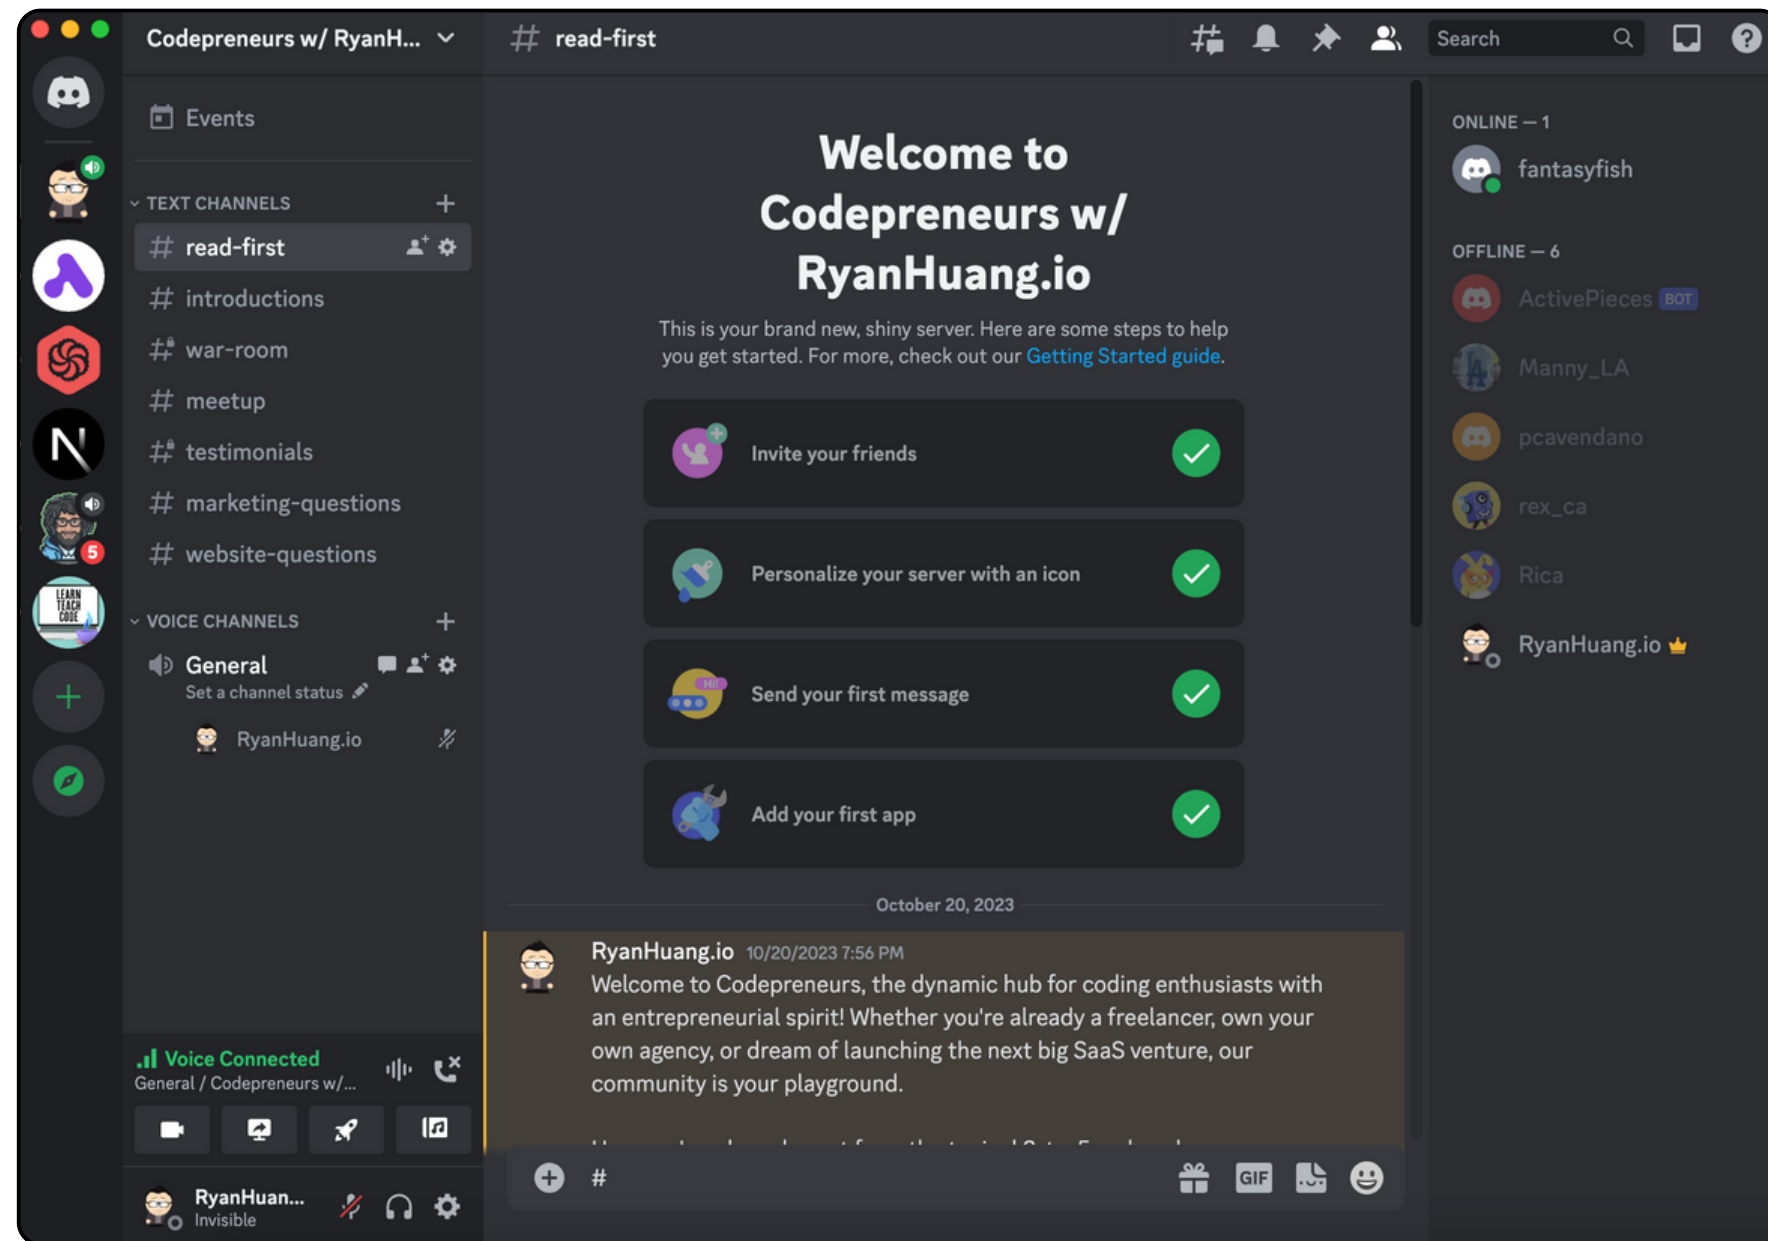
Codepreneurs w/ RyanH...

Events

TEXT CHANNELS

# read-first
# introductions
# war-room
# meetup
# testimonials
# marketing-questions
# website-questions

VOICE CHANNELS

General
Set a channel status
RyanHuang.io

Voice Connected
General / Codepreneurs w/...

RyanHuan...
Invisible

5

LEARN TEACH CODE

# read-first

Search

Welcome to Codepreneurs w/ RyanHuang.io

This is your brand new, shiny server. Here are steps to help you get started. For more, check out our Getting Started guide.

Invite your friends

Personalize your server with an icon

Hi!

Send your first message

Add your first app

October 20, 2023

RyanHuang.io 10/20/2023 7:56 PM
Welcome to Codepreneurs, the dynamic hub for coding enthusiasts with an entrepreneurial spirit! Whether you're already a freelancer, own your own agency, or dream of launching the next big SaaS venture, our community is your playground.

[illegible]

#

GIF

ONLINE — 1
fantasyfish

OFFLINE — 6
ActivePieces BOT
Manny_LA
pcavendano
rex_ca
Rica
RyanHuang.io